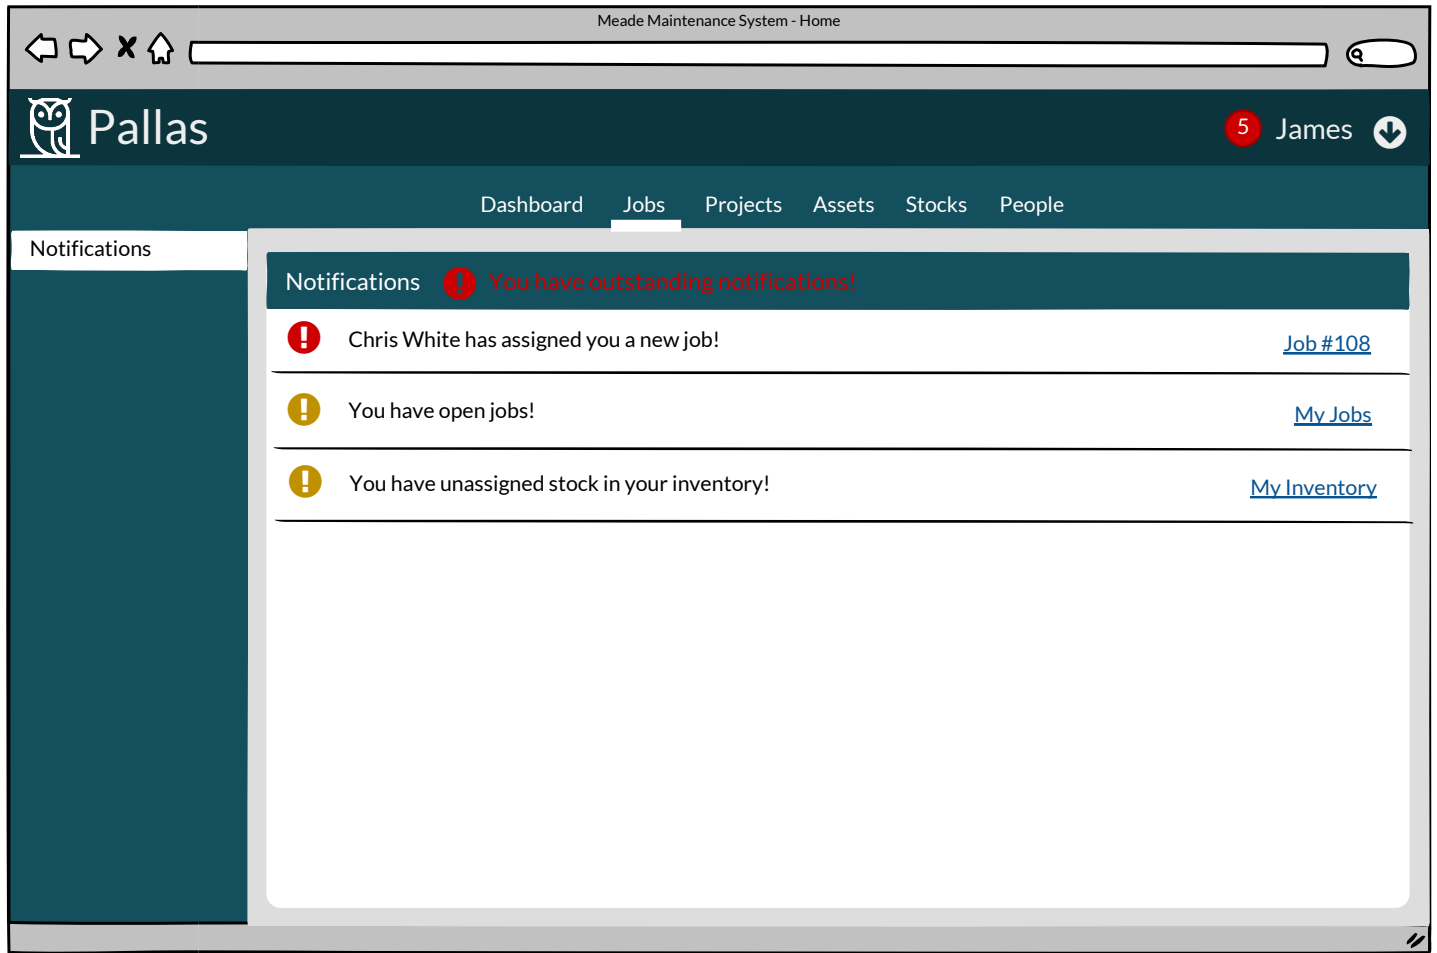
Meade Maintenance System - Home

Pallas

5 James

Dashboard Jobs Projects Assets Stocks People

Notifications

Notifications You have outstanding notifications!

Chris White has assigned you a new job! Job #108

You have open jobs! My Jobs

You have unassigned stock in your inventory! My Inventory